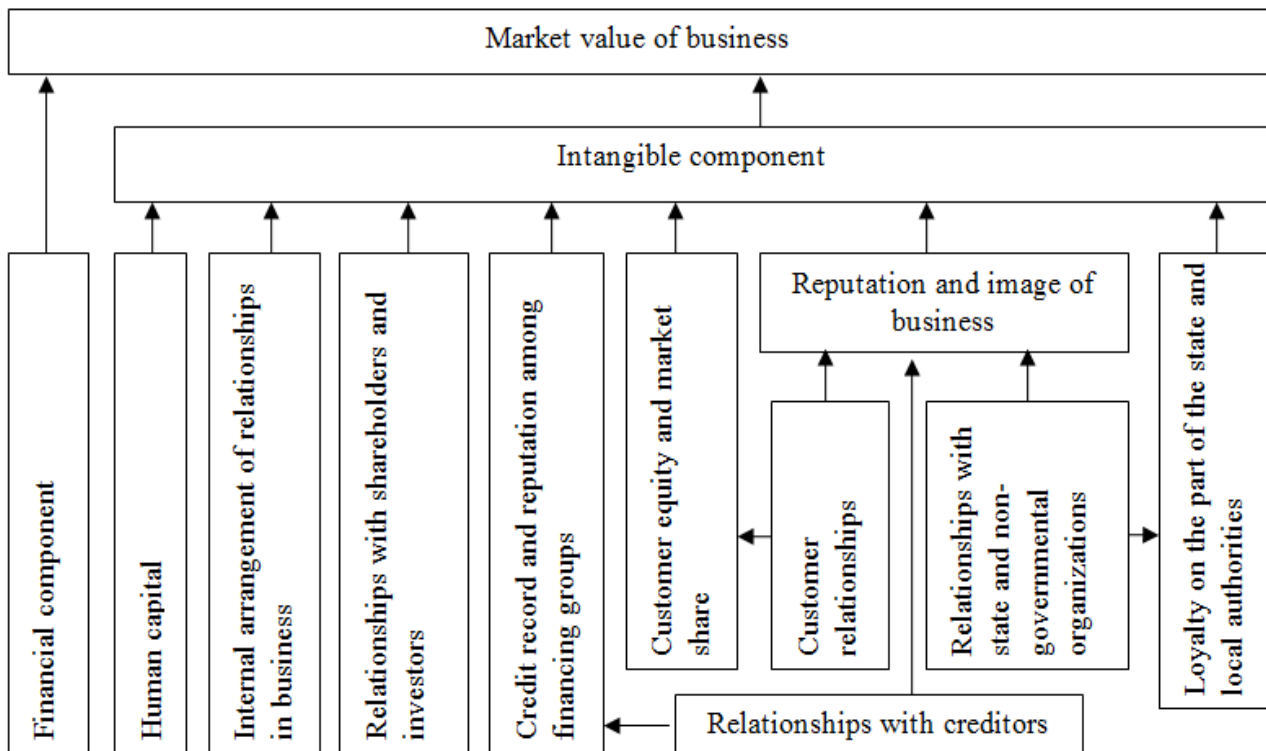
Market value of business

Intangible component

Financial component

Human capital

Internal arrangement of relationships in business

Relationships with shareholders and investors

Credit record and reputation among financing groups

Customer equity and market share

Reputation and image of business

Customer relationships

Relationships with state and non-governmental organizations

Loyalty on the part of the state and local authorities

Relationships with creditors